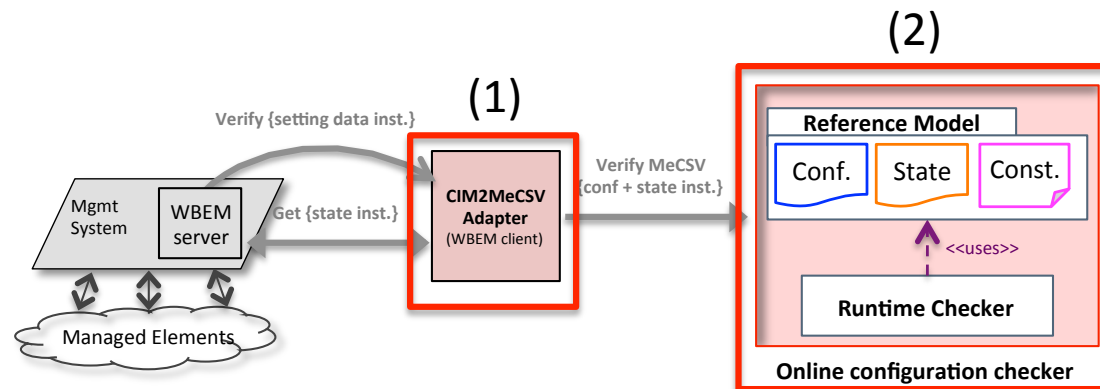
(2)

(1)

Verify {setting data inst.}

Reference Model

Conf.

State

Const.

Verify MeCSV {conf + state inst.}

CIM2MeCSV Adapter (WBEM client)

Mgmt System

WBEM server

Get {state inst.}

<<uses>>

Runtime Checker

Managed Elements

Online configuration checker